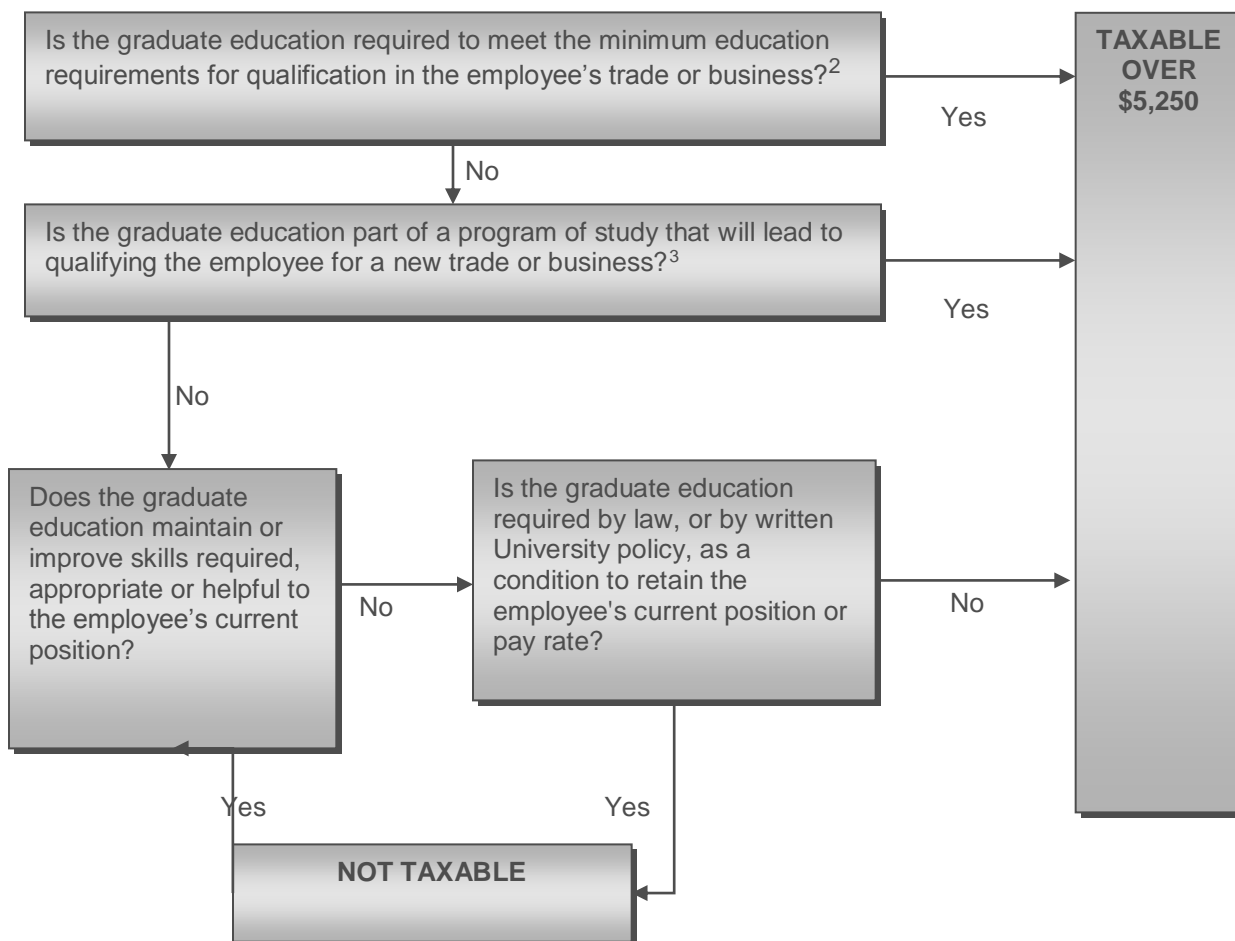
Is the graduate education required to meet the minimum education requirements for qualification in the employee's trade or business?$^2$

Yes

TAXABLE OVER $5,250

No

Is the graduate education part of a program of study that will lead to qualifying the employee for a new trade or business?$^3$

Yes

No

Does the graduate education maintain or improve skills required, appropriate or helpful to the employee's current position?

No

Is the graduate education required by law, or by written University policy, as a condition to retain the employee's current position or pay rate?

No

Yes

Yes

NOT TAXABLE